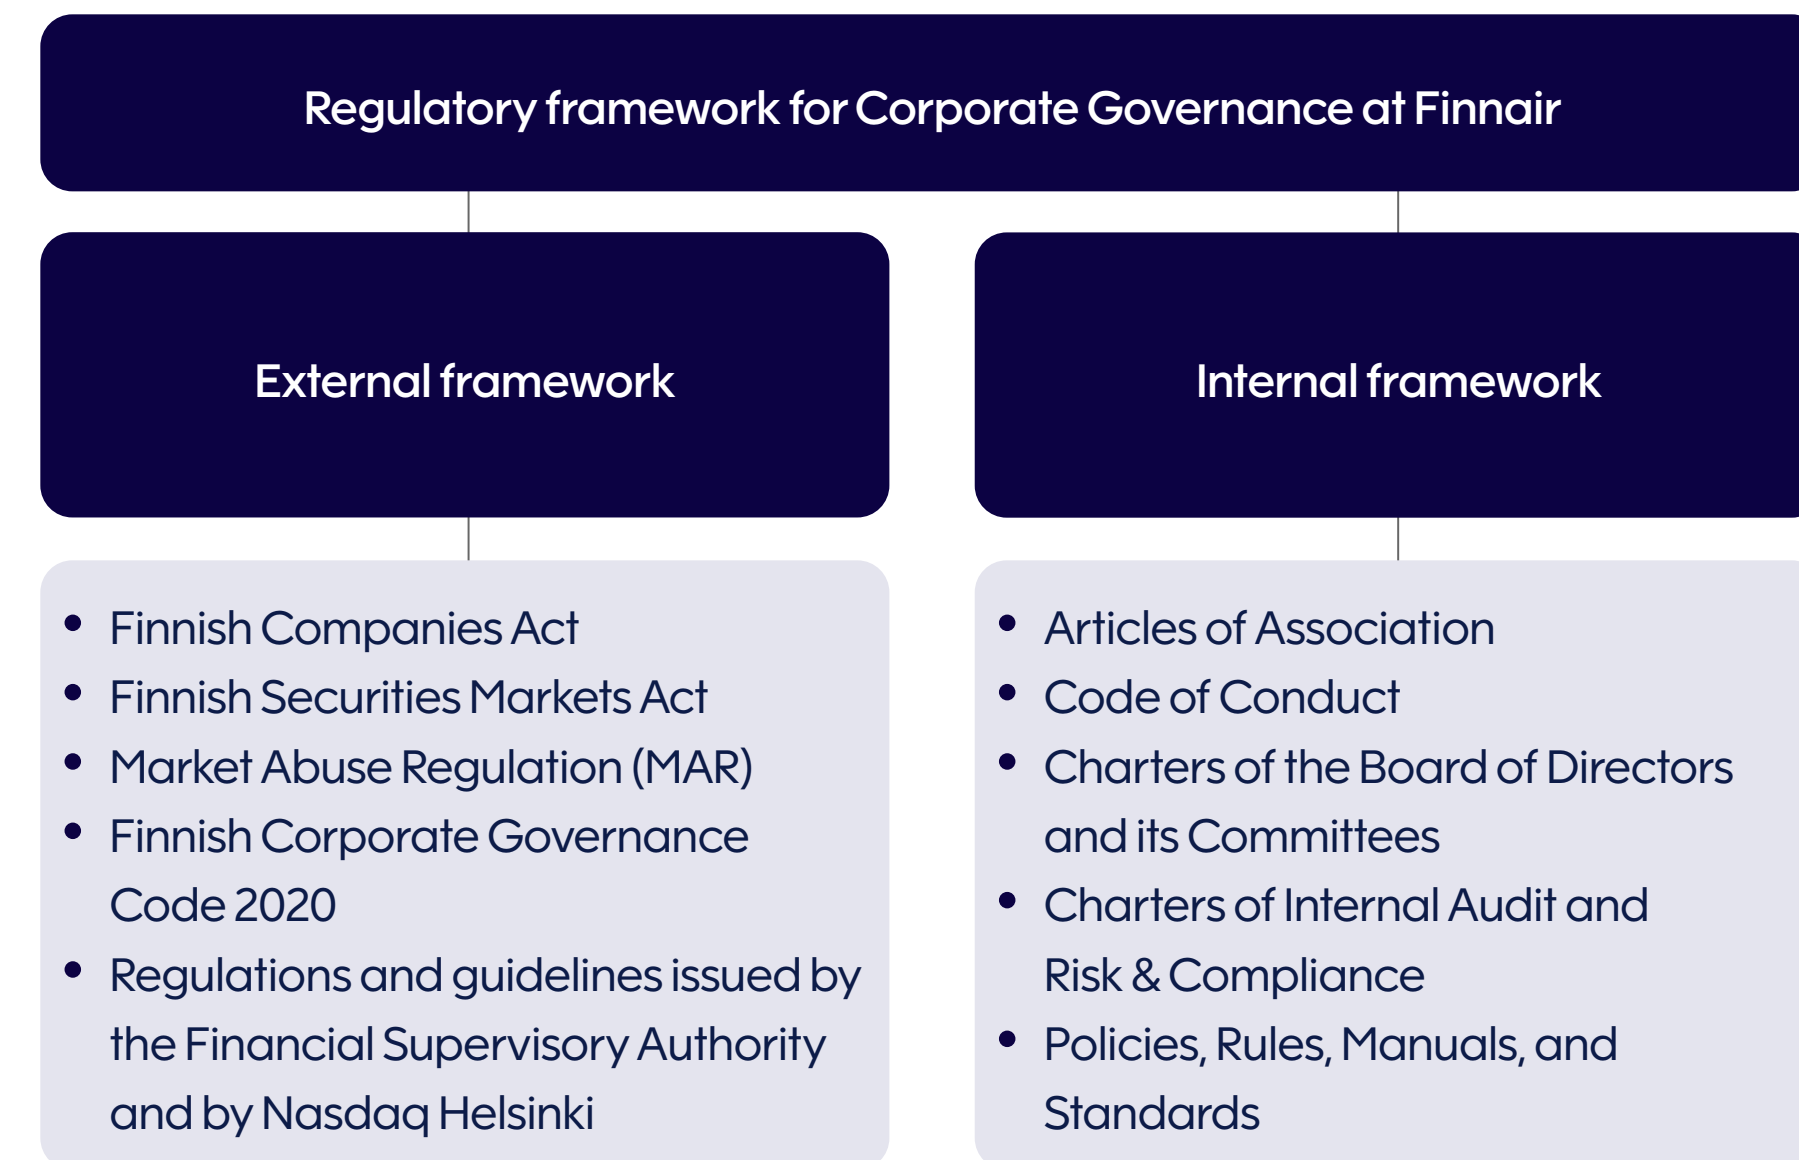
Regulatory framework for Corporate Governance at Finnair

External framework

- Finnish Companies Act
- Finnish Securities Markets Act
- Market Abuse Regulation (MAR)
- Finnish Corporate Governance Code 2020
- Regulations and guidelines issued by the Financial Supervisory Authority and by Nasdaq Helsinki

Internal framework

- Articles of Association
- Code of Conduct
- Charters of the Board of Directors and its Committees
- Charters of Internal Audit and Risk & Compliance
- Policies, Rules, Manuals, and Standards